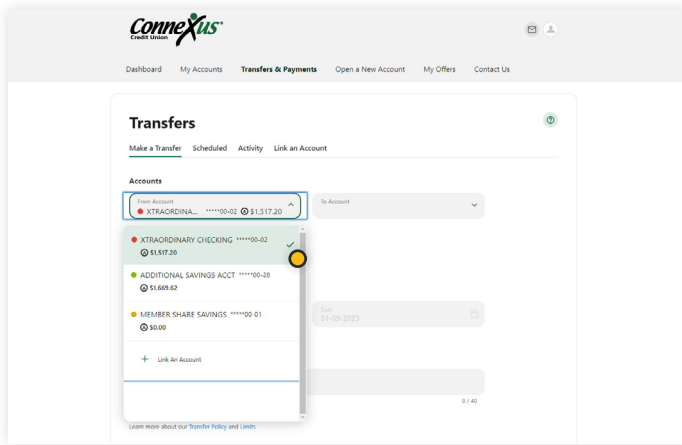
ConnexUs Credit Union

Dashboard My Accounts Transfers & Payments Open a New Account My Offers Contact Us

Transfers

Make a Transfer Scheduled Activity Link an Account

Accounts

From Account
XTRAORDINA... *****00-02 $1,517.20

To Account

XTRAORDINARY CHECKING *****00-02
$1,517.20

ADDITIONAL SAVINGS ACCT *****00-28
$1,669.62

MEMBER SHARE SAVINGS *****00-01
$0.00

Link An Account

Date
01-09-2025

0 / 40

Learn more about our Transfer Policy and Limits